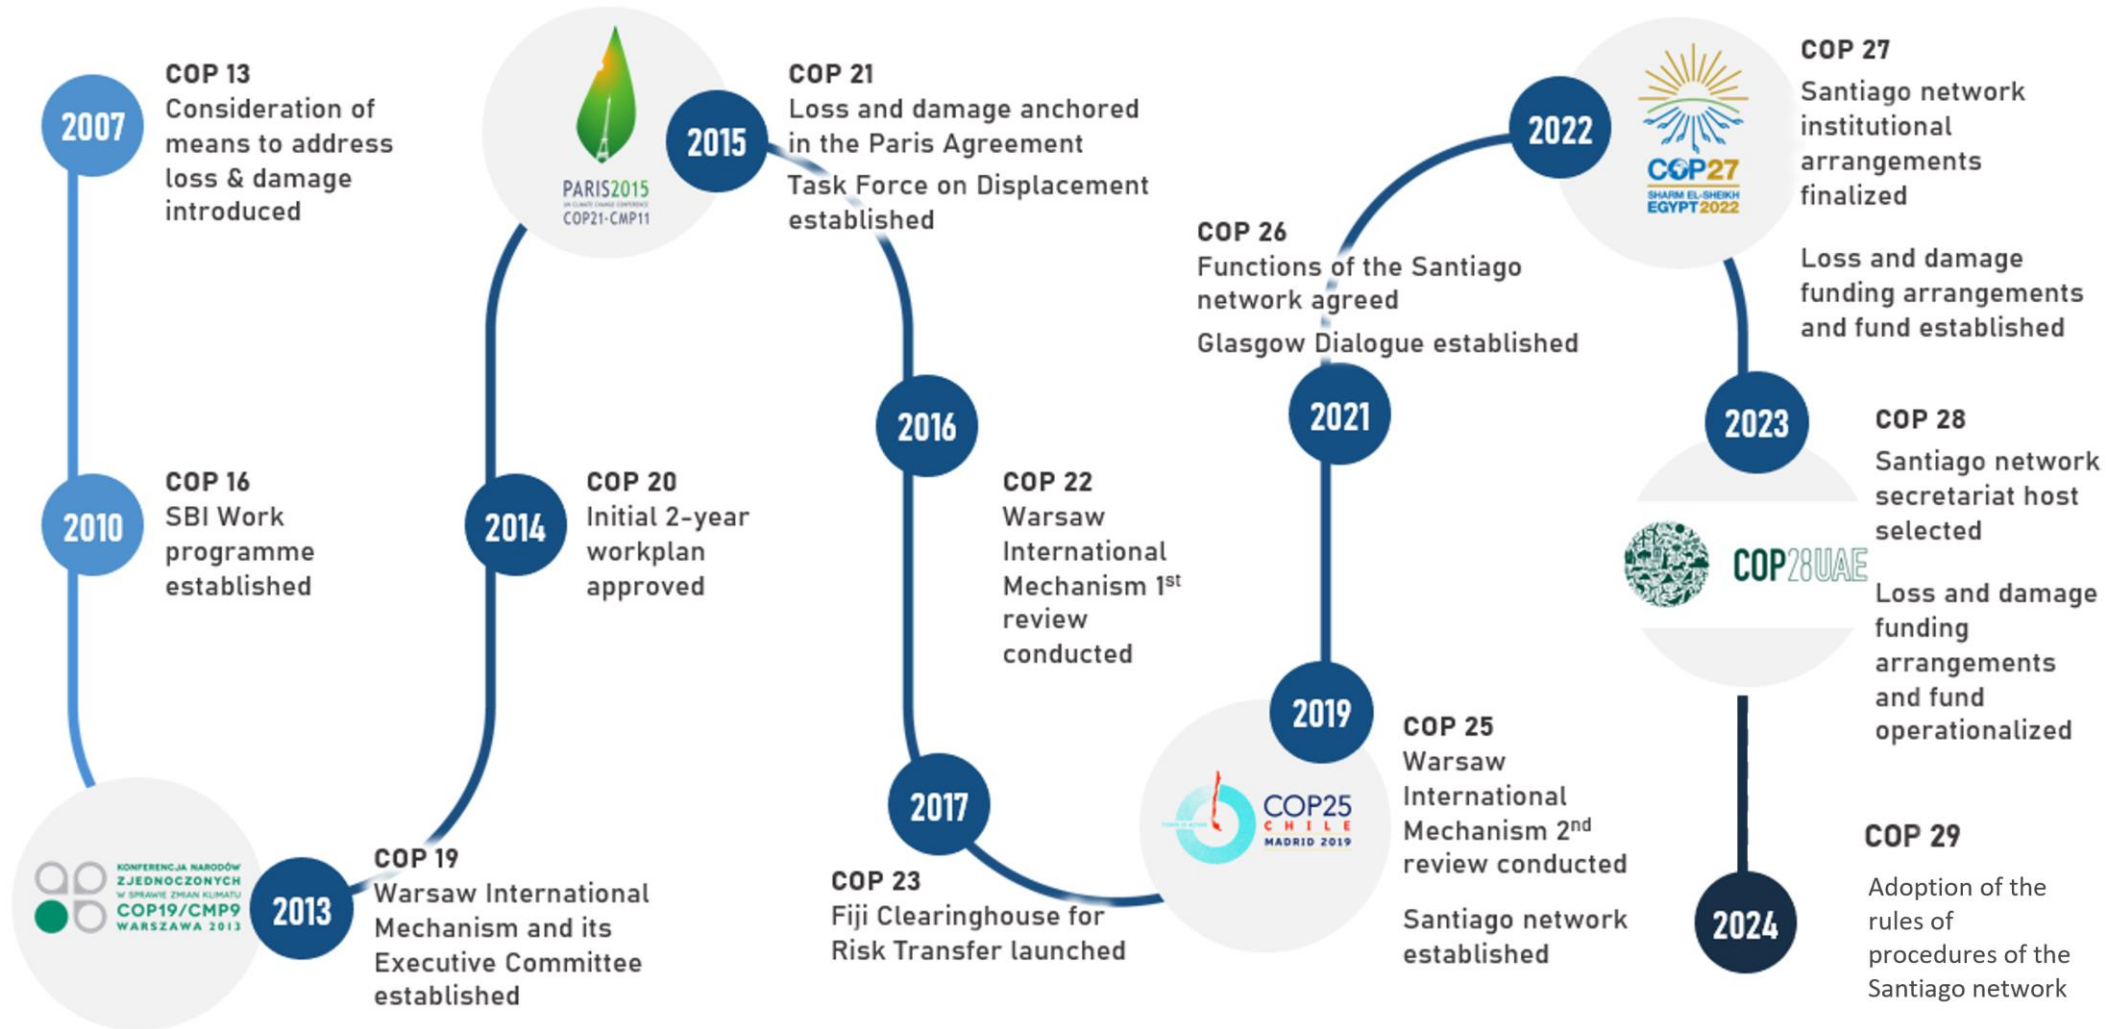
2007

COP 13
Consideration of means to address loss & damage introduced

2010

COP 16
SBI Work programme established

KONFERENCJA NARODÓW ZJEDNOCZONYCH W SPRAWIE ZMIAN KLIMATU COP19/CMP9 WARSZAWA 2013

2013

COP 19
Warsaw International Mechanism and its Executive Committee established

2014

COP 20
Initial 2-year workplan approved

PARIS2015
COP21·CMP11

2015

COP 21
Loss and damage anchored in the Paris Agreement

Task Force on Displacement established

2016

COP 22
Warsaw International Mechanism 1$^{st}$ review conducted

2017

COP 23
Fiji Clearinghouse for Risk Transfer launched

COP25 CHILE MADRID 2019

2019

COP 25
Warsaw International Mechanism 2$^{nd}$ review conducted

Santiago network established

2021

COP 26
Functions of the Santiago network agreed

Glasgow Dialogue established

2022

COP27 SHARM EL-SHEIKH EGYPT 2022

COP 27
Santiago network institutional arrangements finalized

Loss and damage funding arrangements and fund established

2023

COP28UAE

COP 28
Santiago network secretariat host selected

Loss and damage funding arrangements and fund operationalized

2024

COP 29
Adoption of the rules of procedures of the Santiago network